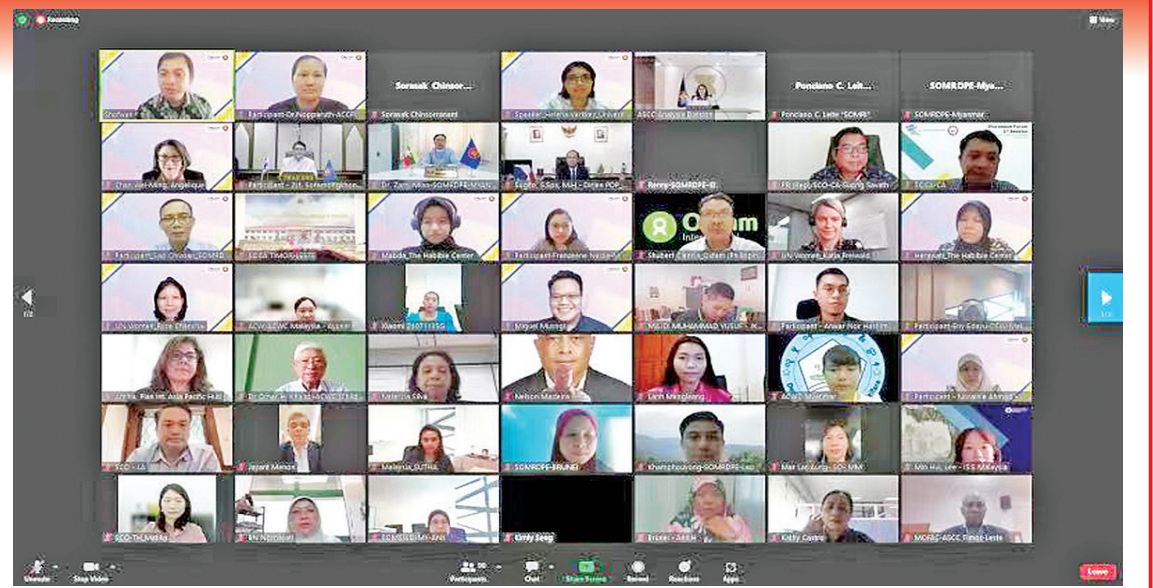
Recording

View

Shofwan

Participant-Dr.Nopparath-ACCF

Soravak Chinsomanat

Soravak Chinsomanant

Speaker-Helena Varkkey-Universiti

ASCC Analysis Division

Ponciano C. Leite

Ponciano Leite "SOMR"

SOMRDPE-Myanmar

SOMRDPE-Myanmar

Chan Wai-Ming, Angelique

Participant - Dr. Somsak

Dr. Zarni Mlin-SOMRDPE-MYANMAR

Faqihi, S.Sos, M.H - Donas POP

Remy-SOMRDPE-ID

FR (Rep) SCO-CA-Sieng Savath

TC C-CA

Participant-Sad Chisdan-SOMRB

LEDA TIMOR-LESTE

Mabda_The Habibie Center

Participant-Francesne Nadia

Oxfam

Shubert Ciencia, Oxfam Philippines

UN Women_Katja Freiwald

Hanawati_The Habibie Center

UN Women Rose Osterelle

ACWC-ACWC Malaysia - Aspart

Xiaomi 23071125G

Miguel Musngi

MS. DI MUHAMMAD YUSUF

Participant - Anwar Nor Hakim

Participant-Dry Edeyn-DEVI

Plan Int. Asia Pacific Hub

Dr Omar

Melanie Silva

Nelson Madeira

Linh Mengleang

ACWC Myanmar

Participant - Nuraine Ahmad

SCO - LA

Jayant Menon

Malaysia_SUHAKAM

SOMRDPE-BRUNEI

Khamphouvong-SOMRDPE-Lao

Mar Lar Aung - SO-MM

Min Hui, Lee - ISIS Malaysia

SCO-TH_Malika

BN Normalah

SOMRDPE-MY-Jess

Emily Seag

Brunei - AHLH

Kathy Castro

MOFAC-ASCC Timor-Leste

Unmute

Stop Video

Participants

Chat

Share Screen

Record

Reactions

Apps

Leave